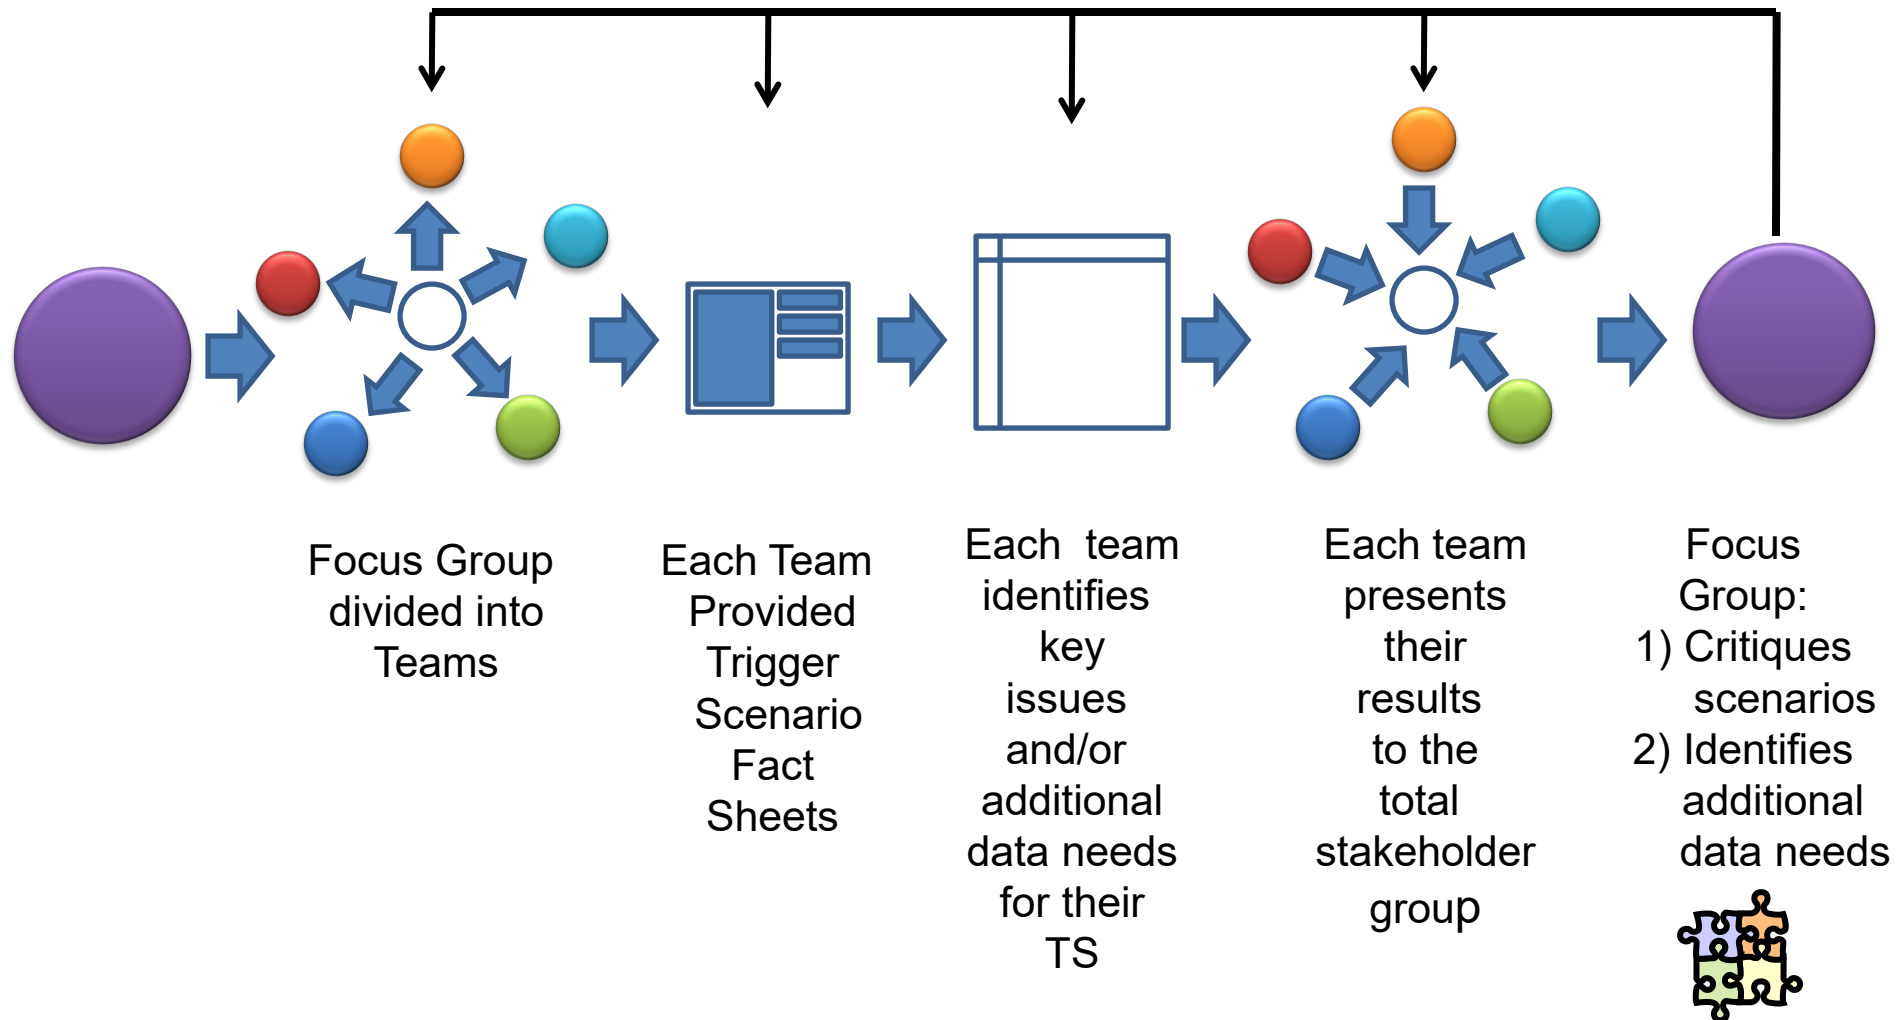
Focus Group divided into Teams

Each Team Provided Trigger Scenario Fact Sheets

Each team identifies key issues and/or additional data needs for their TS

Each team presents their results to the total stakeholder group

Focus Group:
1) Critiques scenarios
2) Identifies additional data needs